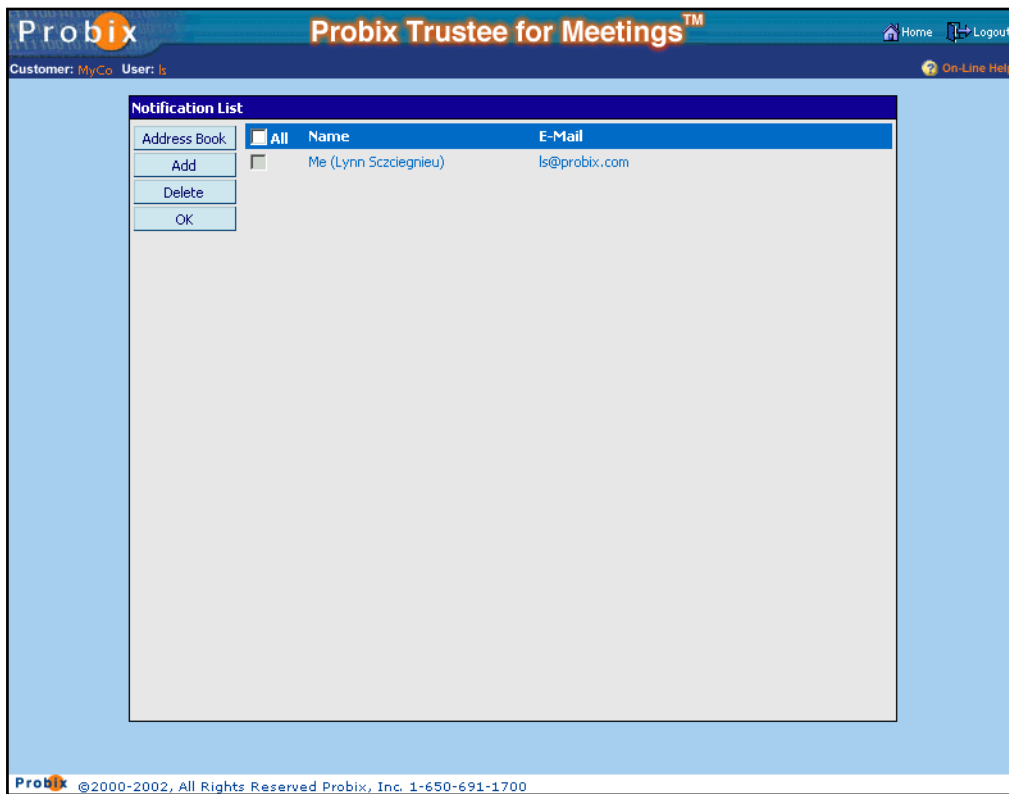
Probix

Probix Trustee for Meetings™

Home Logout

Customer: MyCo User: ls

On-Line Help

Notification List

Address Book

Add

Delete

OK

| All | Name | E-Mail |
|---|---|---|
| | Me (Lynn Sczciegnieu) | ls@probix.com |

Probix ©2000-2002, All Rights Reserved Probix, Inc. 1-650-691-1700